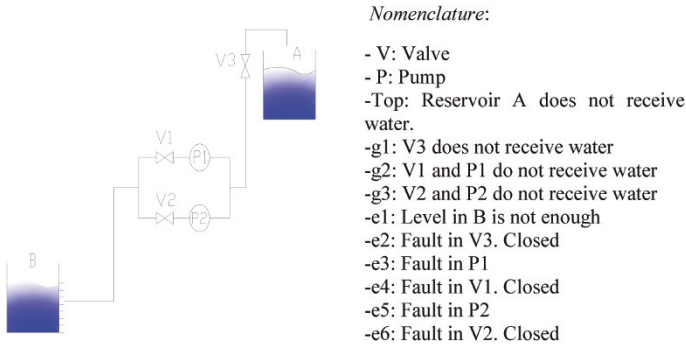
V3
A
V1
P1
V2
P2
B

*Nomenclature*:

- V: Valve
- P: Pump
-Top: Reservoir A does not receive water.
-g1: V3 does not receive water
-g2: V1 and P1 do not receive water
-g3: V2 and P2 do not receive water
-e1: Level in B is not enough
-e2: Fault in V3. Closed
-e3: Fault in P1
-e4: Fault in V1. Closed
-e5: Fault in P2
-e6: Fault in V2. Closed